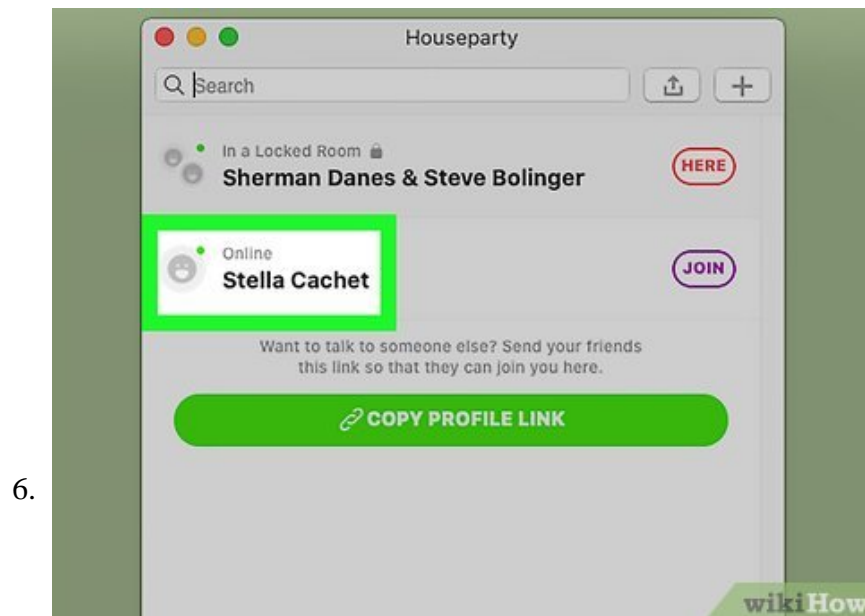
6.

Houseparty

Search

In a Locked Room

Sherman Danes & Steve Bolinger

HERE

Online

Stella Cachet

JOIN

Want to talk to someone else? Send your friends this link so that they can join you here.

COPY PROFILE LINK

wikiHow